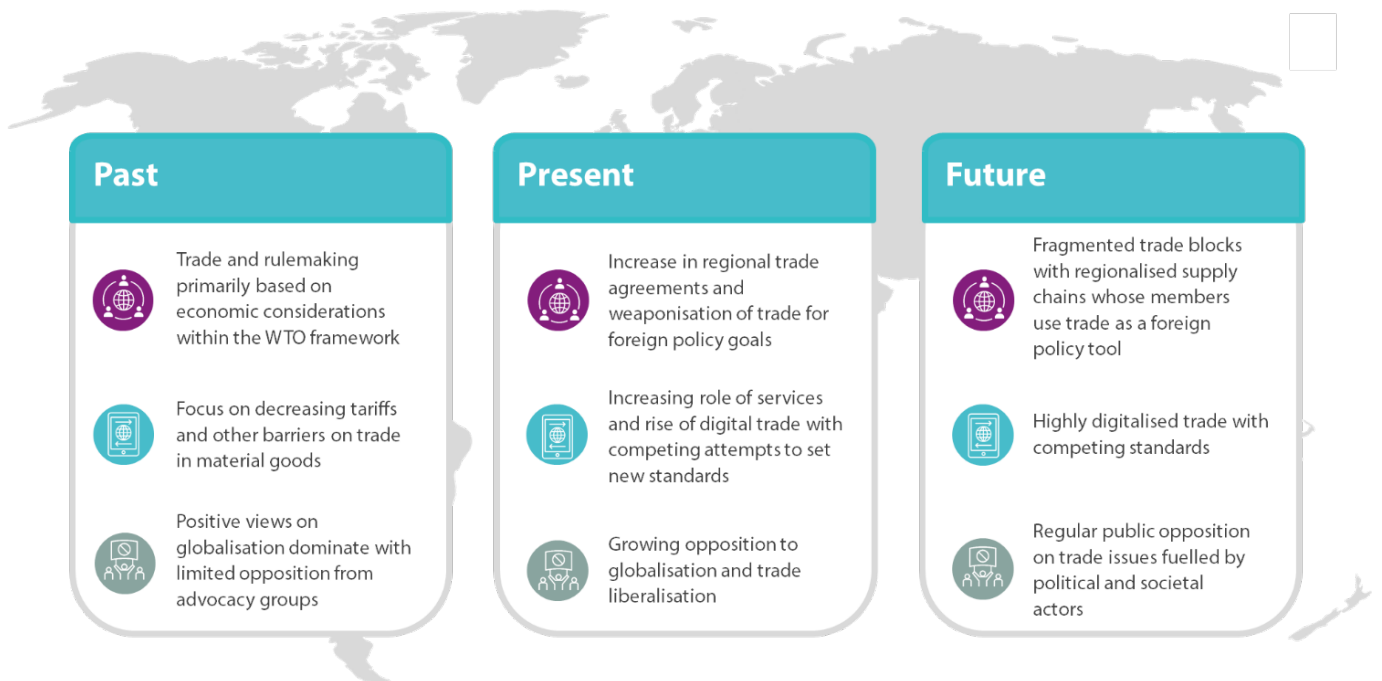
Past

Trade and rulemaking primarily based on economic considerations within the WTO framework

Focus on decreasing tariffs and other barriers on trade in material goods

Positive views on globalisation dominate with limited opposition from advocacy groups

Present

Increase in regional trade agreements and weaponisation of trade for foreign policy goals

Increasing role of services and rise of digital trade with competing attempts to set new standards

Growing opposition to globalisation and trade liberalisation

Future

Fragmented trade blocks with regionalised supply chains whose members use trade as a foreign policy tool

Highly digitalised trade with competing standards

Regular public opposition on trade issues fuelled by political and societal actors